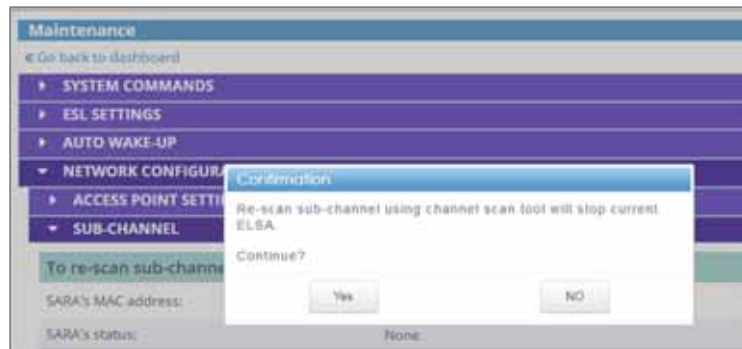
Maintenance

« Go back to dashboard

SYSTEM COMMANDS

ESL SETTINGS

AUTO WAKE-UP

NETWORK CONFIGURA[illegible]

ACCESS POINT SETTI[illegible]

SUB-CHANNEL

To re-scan sub-channe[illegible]

SARA's MAC address:

SARA's status:

None

Confirmation

Re-scan sub-channel using channel scan tool will stop current ELSA.

Continue?

Yes

NO